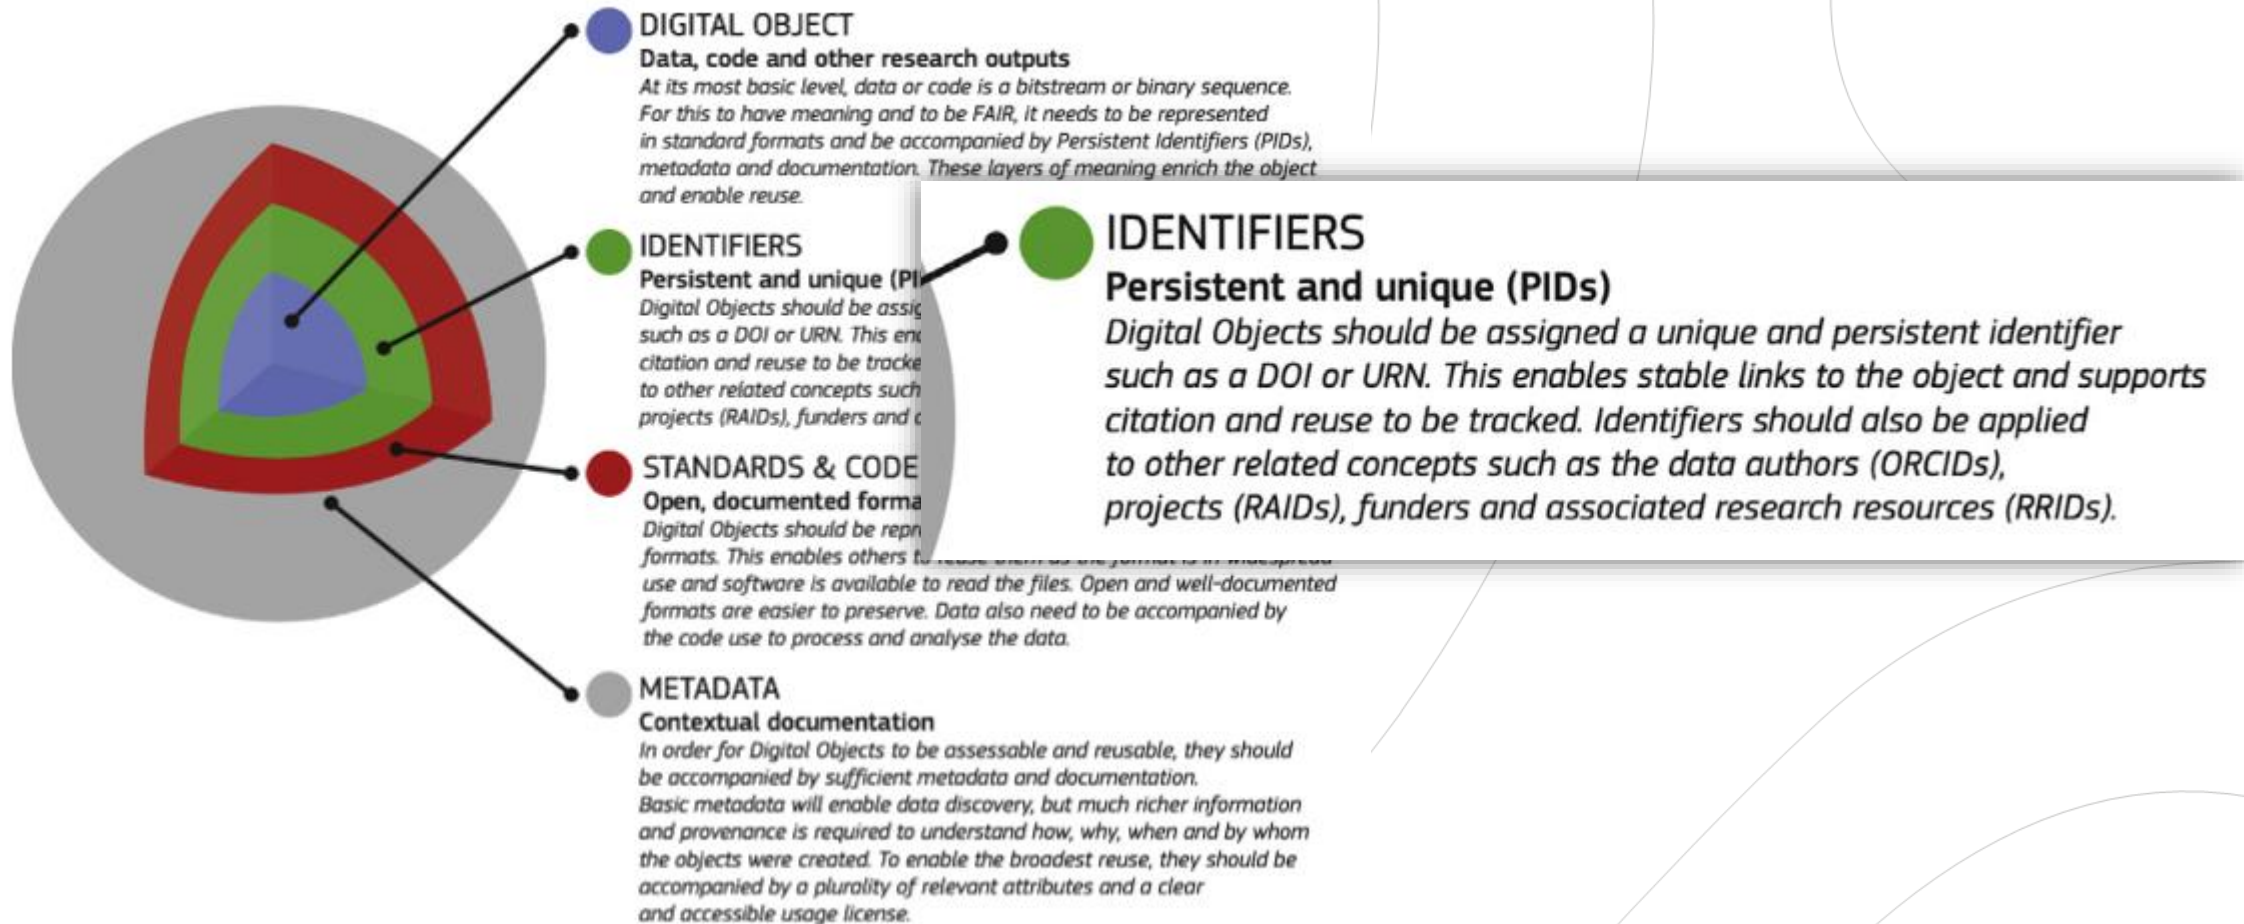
DIGITAL OBJECT
Data, code and other research outputs
At its most basic level, data or code is a bitstream or binary sequence. For this to have meaning and to be FAIR, it needs to be represented in standard formats and be accompanied by Persistent Identifiers (PIDs), metadata and documentation. These layers of meaning enrich the object and enable reuse.

IDENTIFIERS
Persistent and unique (PI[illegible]
Digital Objects should be assig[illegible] such as a DOI or URN. This en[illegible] citation and reuse to be tracke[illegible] to other related concepts such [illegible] projects (RAIDs), funders and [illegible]

IDENTIFIERS
Persistent and unique (PIDs)
Digital Objects should be assigned a unique and persistent identifier such as a DOI or URN. This enables stable links to the object and supports citation and reuse to be tracked. Identifiers should also be applied to other related concepts such as the data authors (ORCIDs), projects (RAIDs), funders and associated research resources (RRIDs).

STANDARDS & CODE
Open, documented forma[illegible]
Digital Objects should be repr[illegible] formats. This enables others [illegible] use and software is available to read the files. Open and well-documented formats are easier to preserve. Data also need to be accompanied by the code use to process and analyse the data.

METADATA
Contextual documentation
In order for Digital Objects to be assessable and reusable, they should be accompanied by sufficient metadata and documentation. Basic metadata will enable data discovery, but much richer information and provenance is required to understand how, why, when and by whom the objects were created. To enable the broadest reuse, they should be accompanied by a plurality of relevant attributes and a clear and accessible usage license.